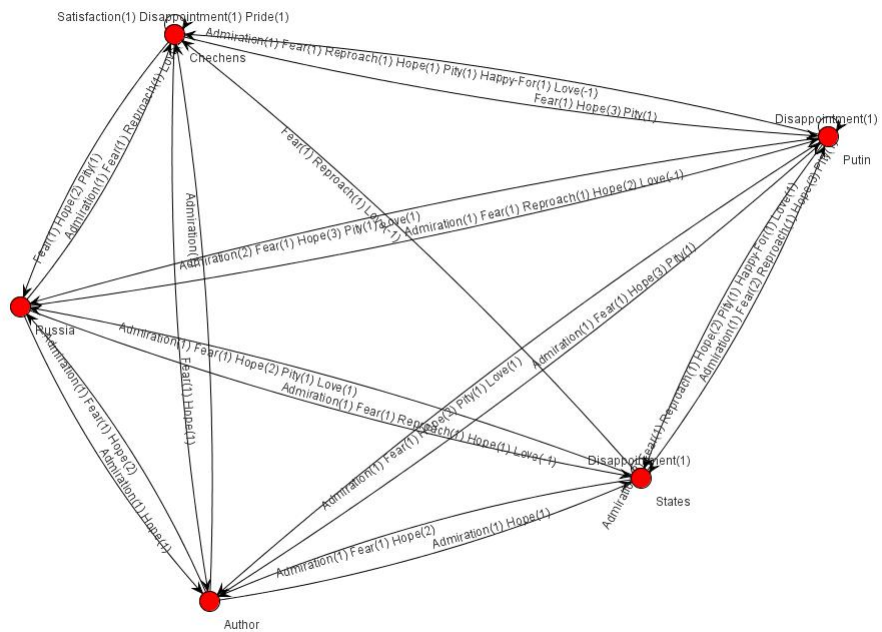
Satisfaction(1) Disappointment(1) Pride(1)

Chechens

Admiration(1) Fear(1) Reproach(1) Hope(1) Pity(1) Happy-For(1) Love(-1)

Fear(1) Hope(3) Pity(1)

Disappointment(1)

Putin

Fear(1) Hope(2) Pity(1)

Admiration(1) Fear(1) Reproach(1) Lo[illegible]

Admiration(1)

Fear(1) Reproach(1) Love(-1)

Admiration(2) Fear(1) Hope(3) Pity(1) Love(1)

Admiration(1) Fear(1) Reproach(1) Hope(2) Love(-1)

Russia

Admiration(1) Fear(1) Hope(2) Pity(1) Love(1)

Admiration(1) Fear(1) Reproach(1) Hope(1) Love(-1)

Admiration(1) Fear(1) Hope(3) Pity(1)

Admiration(1) Fear(1) Hope(2) Pity(1) Love(1)

Fear(1) Hope(1)

Admiration(1) Fear(1) Hope(2)

Admiration(1) Hope(1)

Admiration(1) Fear(1) Reproach(1) Hope(2) Pity(1) Happy-For(1) Love(1)

Admiration(1) Fear(2) Reproach(1) Hope(3) Pity(1)

Disappointment(1)

States

Admiration(1) Fear(1) Hope(2)

Admiration(1) Hope(1)

Author